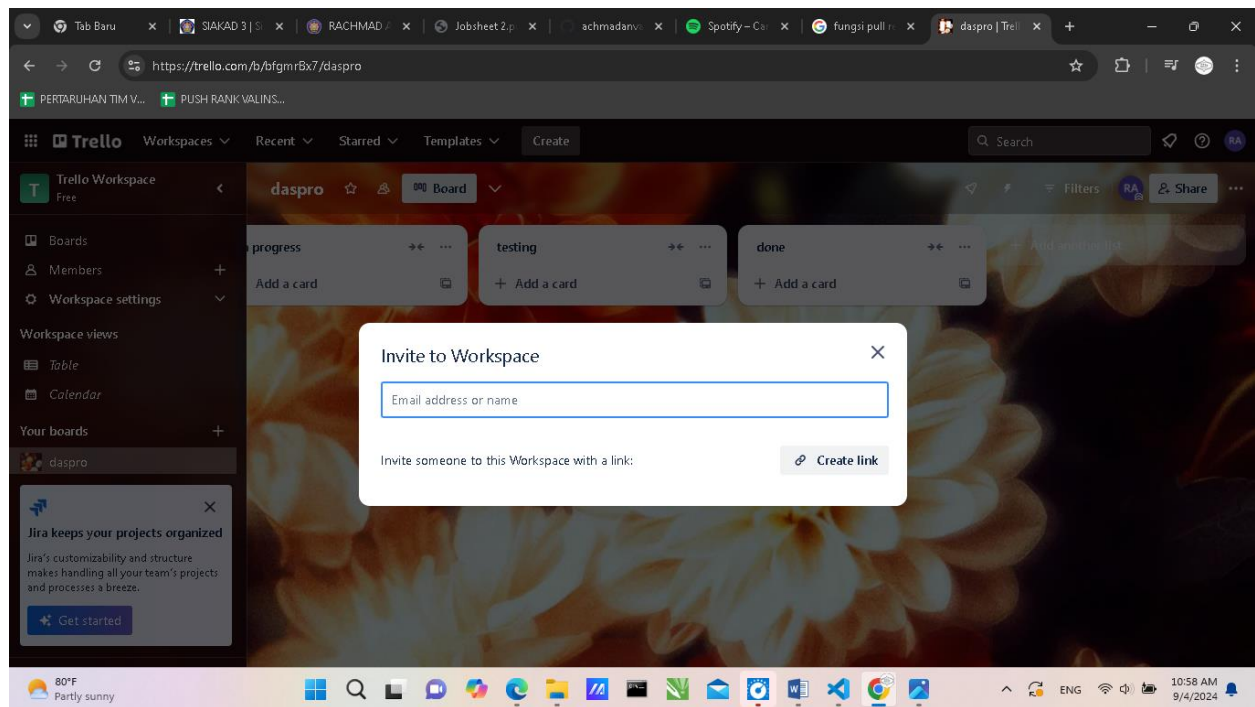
Tab Baru | SIAKAD 3 | S | RACHMAD | Jobsheet 2.p | achmadanv | Spotify – Ca | fungsi pull r | daspro | Trel

https://trello.com/b/bfgmrBx7/daspro

PERTARUHAN TIM V... PUSH RANK VALINS...

Trello Workspaces Recent Starred Templates Create

Search

RA

Trello Workspace
Free

daspro Board

Filters RA Share

Boards
Members
Workspace settings

Workspace views
Table
Calendar

Your boards
daspro

Jira keeps your projects organized
Jira's customizability and structure makes handling all your team's projects and processes a breeze.
Get started

progress
Add a card

testing
+ Add a card

done
+ Add a card

Add another list

Invite to Workspace

Email address or name

Invite someone to this Workspace with a link:

Create link

80°F
Partly sunny

ENG

10:58 AM
9/4/2024